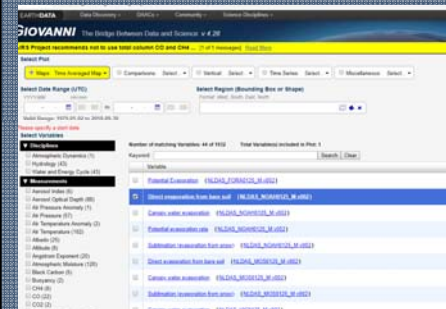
EARTHDATA Data Discovery DAACs Community Science Disciplines

GIOVANNI The Bridge Between Data and Science v 4.28

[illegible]RS Project recommends not to use total column CO and CH4 ... (1 of 1 message) Read More

Select Plot

Maps: Time Averaged Map | Comparisons Select | Vertical Select | Time Series Select | Miscellaneous Select

Select Date Range (UTC):
YYYY-MM-DD HH:mm
to
Valid Range: 1979-01-02 to 2018-05-30

Select Region (Bounding Box or Shape)
Format: West, South, East, North

Please specify a start date

Select Variables

Disciplines
Atmospheric Dynamics (1)
Hydrology (43)
Water and Energy Cycle (43)

Measurements
Aerosol Index (6)
Aerosol Optical Depth (88)
Air Pressure Anomaly (1)
Air Pressure (57)
Air Temperature Anomaly (2)
Air Temperature (102)
Albedo (25)
Altitude (8)
Angstrom Exponent (20)
Atmospheric Moisture (120)
Black Carbon (5)
Buoyancy (2)
CH4 (6)
CO (22)
CO2 (2)

Number of matching Variables: 44 of 1932 | Total Variable(s) included in Plot: 1

Keyword | Search | Clear

Variable
Potential Evaporation (NLDAS_FORA0125_H v002)
Direct evaporation from bare soil (NLDAS_NOAH0125_H v002)
Canopy water evaporation (NLDAS_NOAH0125_H v002)
Potential evaporation rate (NLDAS_NOAH0125_H v002)
Sublimation (evaporation from snow) (NLDAS_NOAH0125_H v002)
Direct evaporation from bare soil (NLDAS_MOS0125_H v002)
Canopy water evaporation (NLDAS_MOS0125_H v002)
Sublimation (evaporation from snow) (NLDAS_MOS0125_H v002)